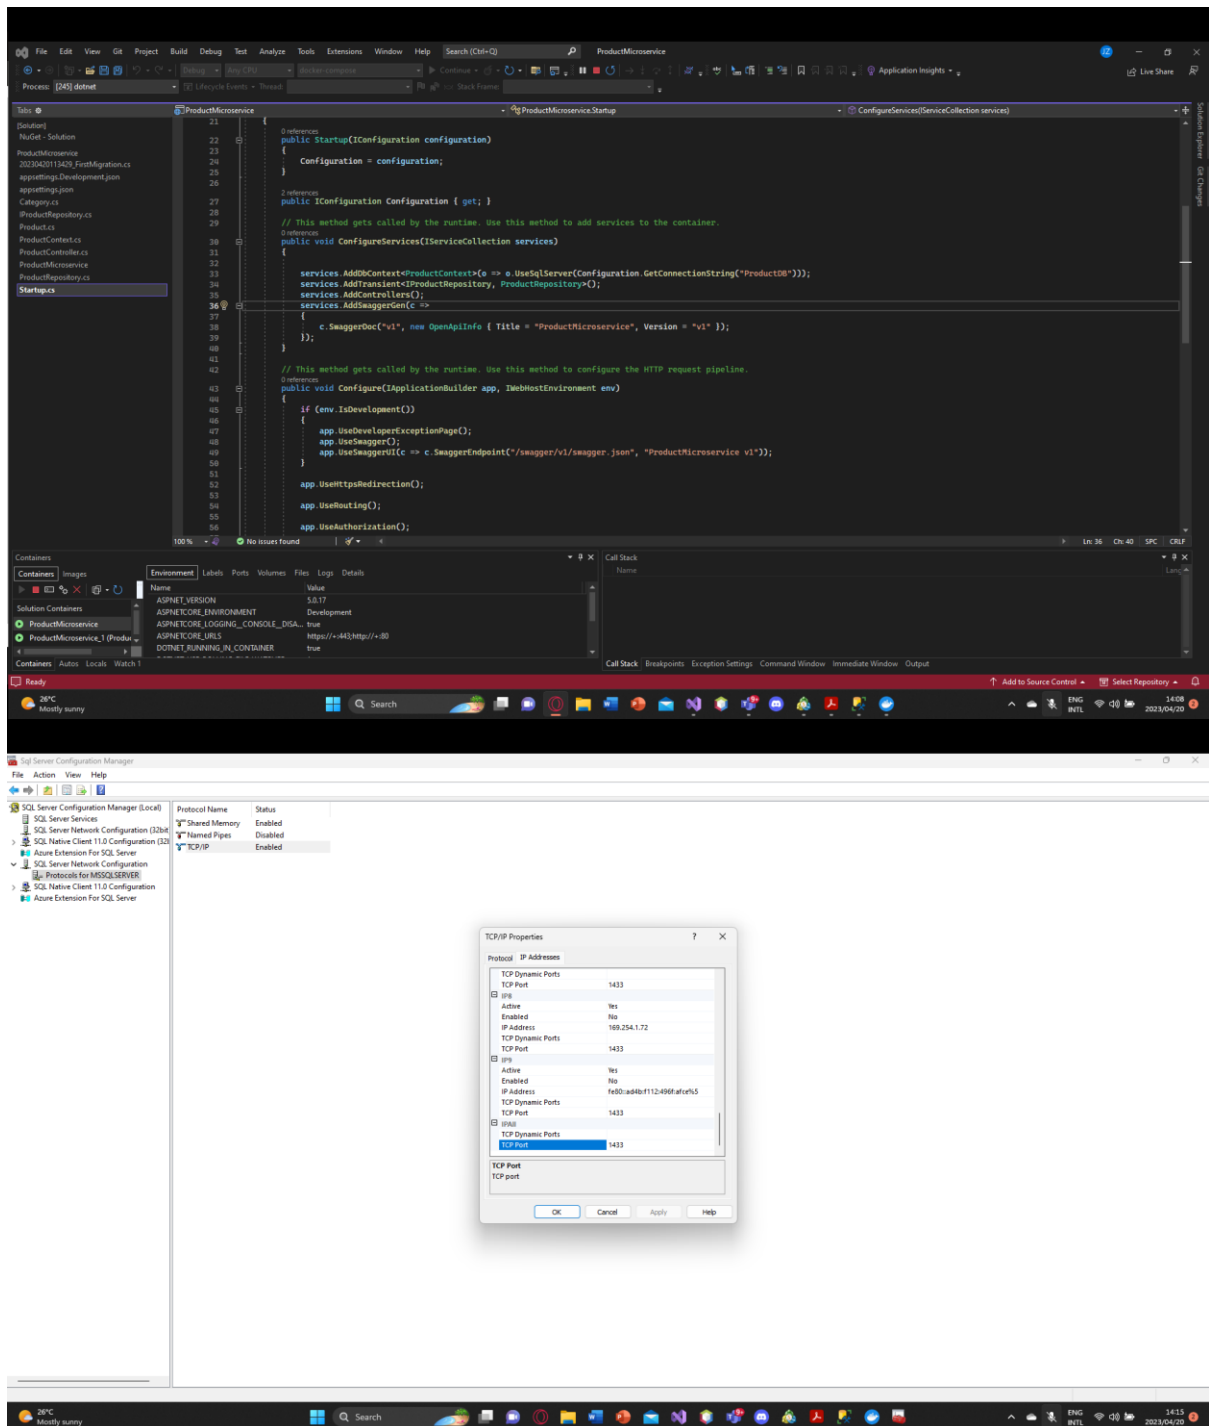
File Edit View Git Project Build Debug Test Analyze Tools Extensions Window Help Search (Ctrl+Q) ProductMicroservice

Debug Any CPU docker-compose Continue Application Insights Live Share

Process: [245] dotnet Lifecycle Events Thread: Stack Frame:

Tabs ProductMicroservice ProductMicroservice.Startup ConfigureServices(IServiceCollection services)

[Solution]
NuGet - Solution
ProductMicroservice
20230420113429_FirstMigration.cs
appsettings.Development.json
appsettings.json
Category.cs
IProductRepository.cs
Product.cs
ProductContext.cs
ProductController.cs
ProductMicroservice
ProductRepository.cs
Startup.cs

21 {
0 references
22 public Startup(IConfiguration configuration)
23 {
24 Configuration = configuration;
25 }
26
2 references
27 public IConfiguration Configuration { get; }
28
29 // This method gets called by the runtime. Use this method to add services to the container.
0 references
30 public void ConfigureServices(IServiceCollection services)
31 {
32
33 services.AddDbContext<ProductContext>(o => o.UseSqlServer(Configuration.GetConnectionString("ProductDB")));
34 services.AddTransient<IProductRepository, ProductRepository>();
35 services.AddControllers();
36 services.AddSwaggerGen(c =>
37 {
38 c.SwaggerDoc("v1", new OpenApiInfo { Title = "ProductMicroservice", Version = "v1" });
39 });
40 }
41
42 // This method gets called by the runtime. Use this method to configure the HTTP request pipeline.
0 references
43 public void Configure(IApplicationBuilder app, IWebHostEnvironment env)
44 {
45 if (env.IsDevelopment())
46 {
47 app.UseDeveloperExceptionPage();
48 app.UseSwagger();
49 app.UseSwaggerUI(c => c.SwaggerEndpoint("/swagger/v1/swagger.json", "ProductMicroservice v1"));
50 }
51
52 app.UseHttpsRedirection();
53
54 app.UseRouting();
55
56 app.UseAuthorization();

100 % No issues found Ln: 36 Ch: 40 SPC CRLF

Containers
Containers Images
Solution Containers
ProductMicroservice
ProductMicroservice_1 (Produc
Environment Labels Ports Volumes Files Logs Details

| Name | Value |
|---|---|
| ASPNET_VERSION | 5.0.17 |
| ASPNETCORE_ENVIRONMENT | Development |
| ASPNETCORE_LOGGING__CONSOLE__DISA... | true |
| ASPNETCORE_URLS | https://+:443;http://+:80 |
| DOTNET_RUNNING_IN_CONTAINER | true |

Call Stack
Name Lang

Containers Autos Locals Watch 1
Call Stack Breakpoints Exception Settings Command Window Immediate Window Output

Ready Add to Source Control Select Repository

26°C Mostly sunny Search ENG INTL 14:08 2023/04/20

Sql Server Configuration Manager
File Action View Help

SQL Server Configuration Manager (Local)
SQL Server Services
SQL Server Network Configuration (32bit
SQL Native Client 11.0 Configuration (32
Azure Extension For SQL Server
SQL Server Network Configuration
Protocols for MSSQLSERVER
SQL Native Client 11.0 Configuration
Azure Extension For SQL Server

| Protocol Name | Status |
|---|---|
| Shared Memory | Enabled |
| Named Pipes | Disabled |
| TCP/IP | Enabled |

TCP/IP Properties ? ✕
Protocol IP Addresses

| | |
|---|---|
| TCP Dynamic Ports | |
| TCP Port | 1433 |
| IP8 | |
| Active | Yes |
| Enabled | No |
| IP Address | 169.254.1.72 |
| TCP Dynamic Ports | |
| TCP Port | 1433 |
| IP9 | |
| Active | Yes |
| Enabled | No |
| IP Address | fe80::ad4b:f112:496f:afce%5 |
| TCP Dynamic Ports | |
| TCP Port | 1433 |
| IPAll | |
| TCP Dynamic Ports | |
| TCP Port | 1433 |

TCP Port
TCP port

OK Cancel Apply Help

26°C Mostly sunny Search ENG INTL 14:15 2023/04/20